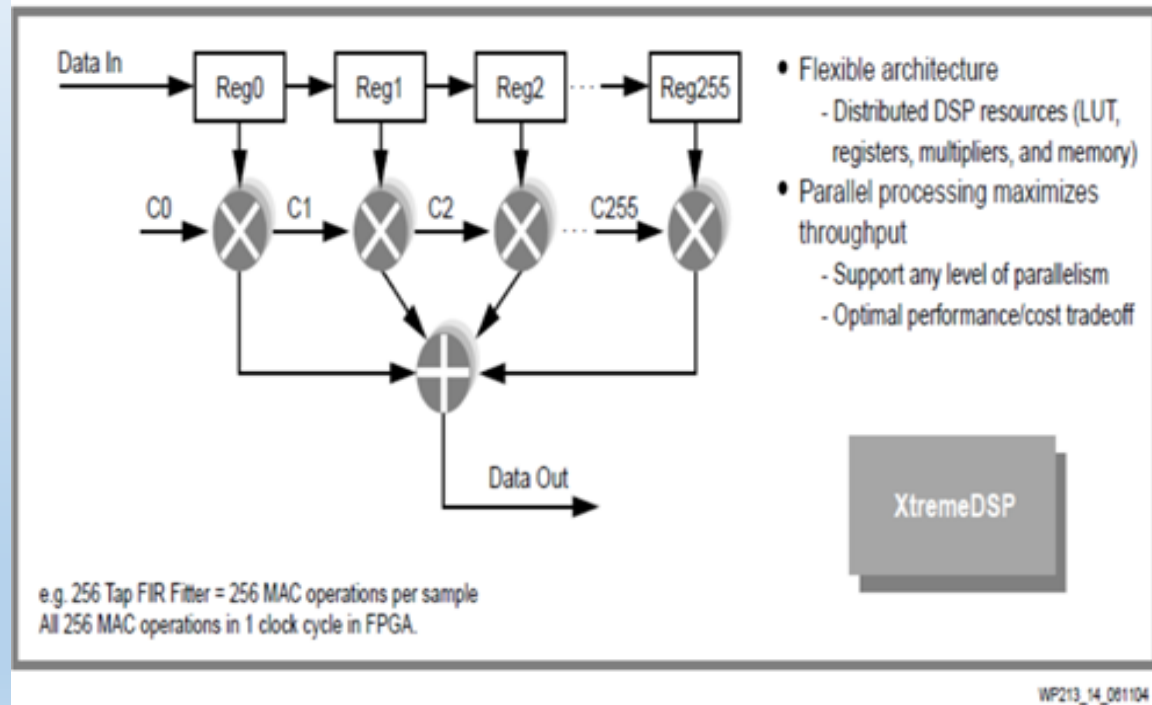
Data In

Reg0

Reg1

Reg2

Reg255

C0

C1

C2

C255

Data Out

• Flexible architecture
- Distributed DSP resources (LUT, registers, multipliers, and memory)
• Parallel processing maximizes throughput
- Support any level of parallelism
- Optimal performance/cost tradeoff

XtremeDSP

e.g. 256 Tap FIR Fitter = 256 MAC operations per sample
All 256 MAC operations in 1 clock cycle in FPGA.

WP213_14_081104